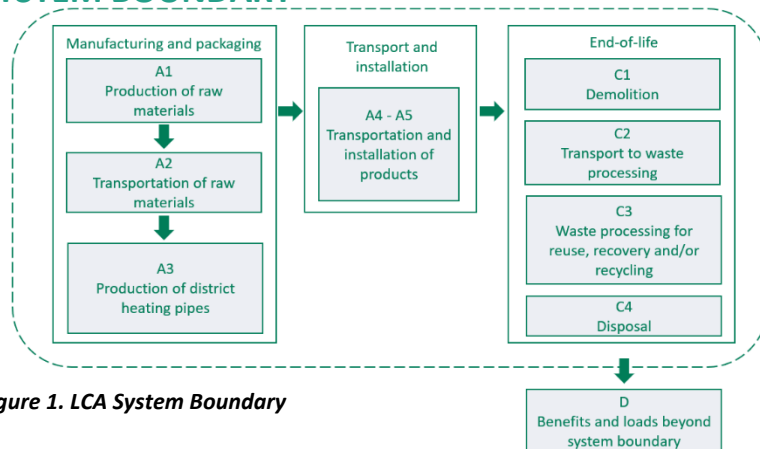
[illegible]

Manufacturing and packaging

A1
Production of raw materials

A2
Transportation of raw materials

A3
Production of district heating pipes

Transport and installation

A4 - A5
Transportation and installation of products

End-of-life

C1
Demolition

C2
Transport to waste processing

C3
Waste processing for reuse, recovery and/or recycling

C4
Disposal

D
Benefits and loads beyond system boundary

gure 1. LCA System Boundary